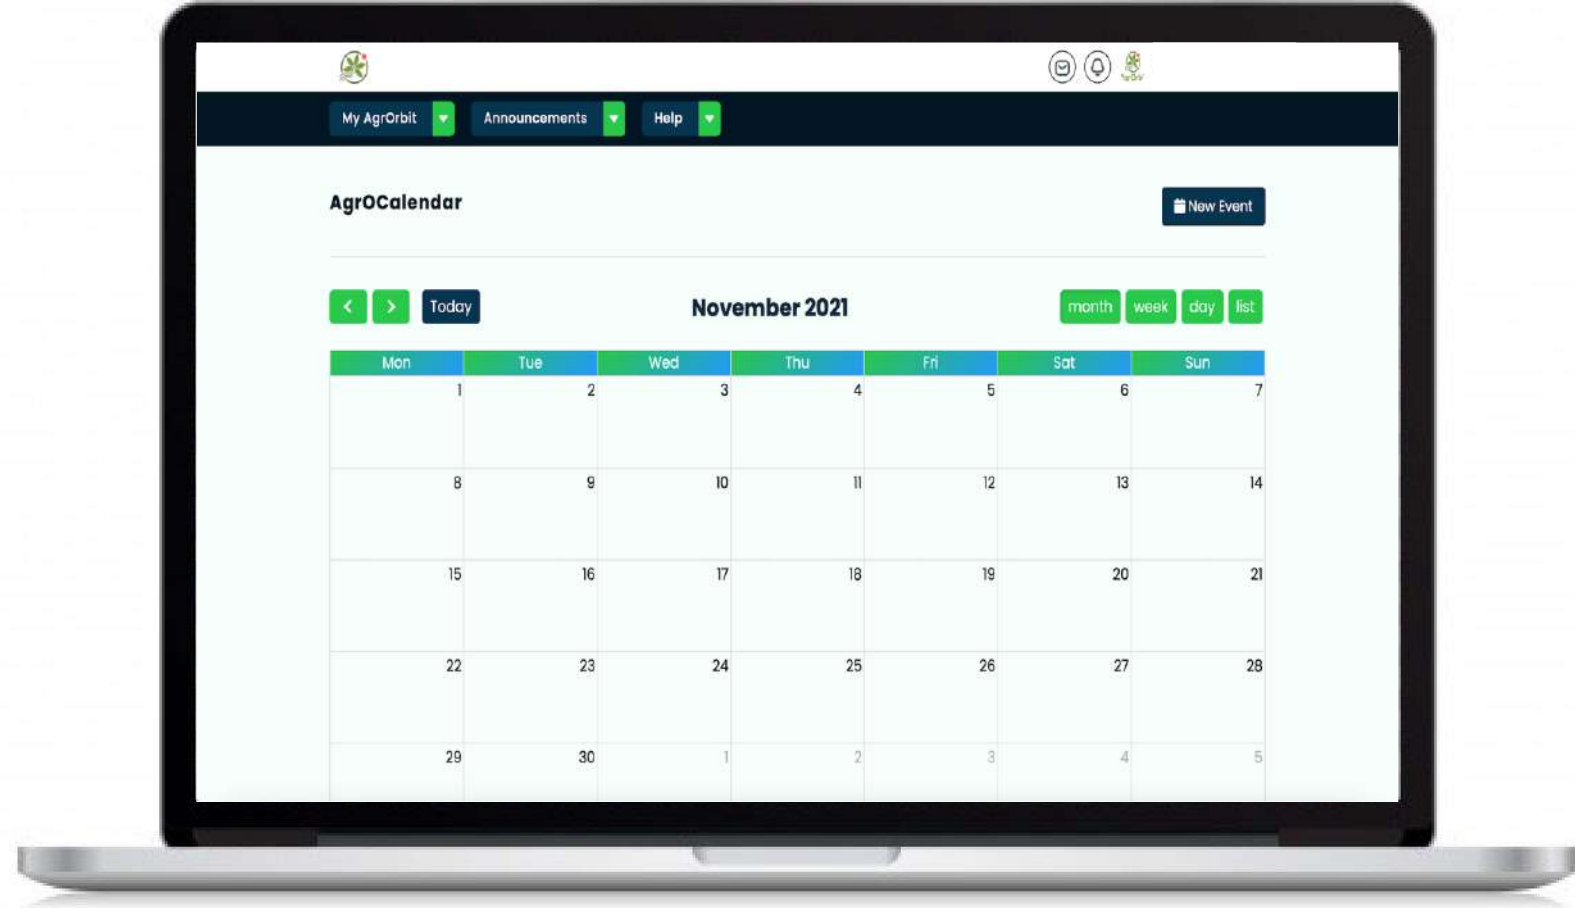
My AgrOrbit
Announcements
Help

AgrOCalendar

New Event

Today

November 2021

month week day list

| Mon | Tue | Wed | Thu | Fri | Sat | Sun |
|---|---|---|---|---|---|---|
| 1 | 2 | 3 | 4 | 5 | 6 | 7 |
| 8 | 9 | 10 | 11 | 12 | 13 | 14 |
| 15 | 16 | 17 | 18 | 19 | 20 | 21 |
| 22 | 23 | 24 | 25 | 26 | 27 | 28 |
| 29 | 30 | 1 | 2 | 3 | 4 | 5 |